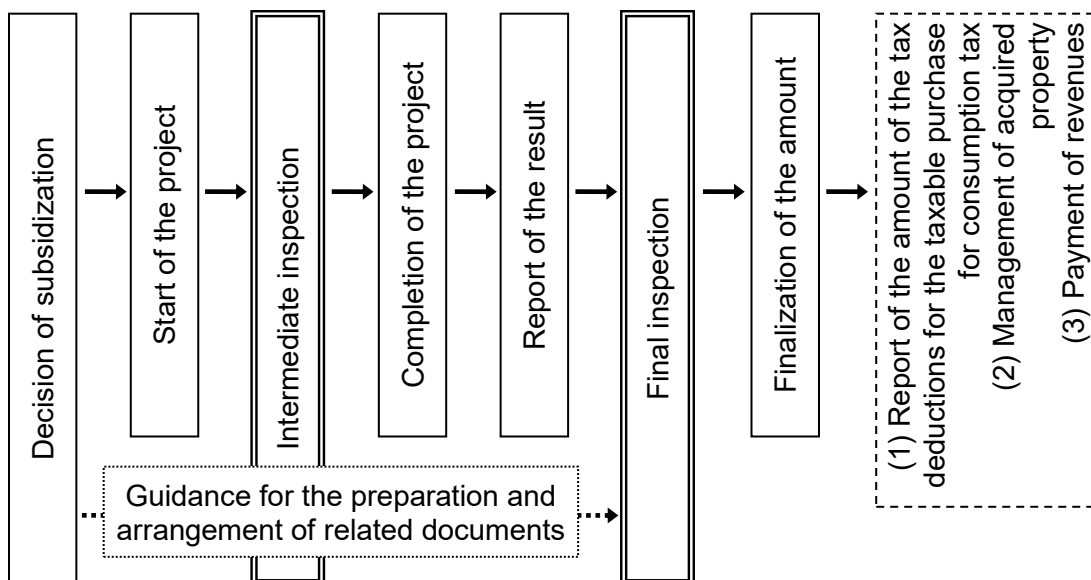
Decision of subsidization

Start of the project

Intermediate inspection

Completion of the project

Report of the result

Final inspection

Finalization of the amount

(1) Report of the amount of the tax deductions for the taxable purchase for consumption tax
(2) Management of acquired property
(3) Payment of revenues

Guidance for the preparation and arrangement of related documents